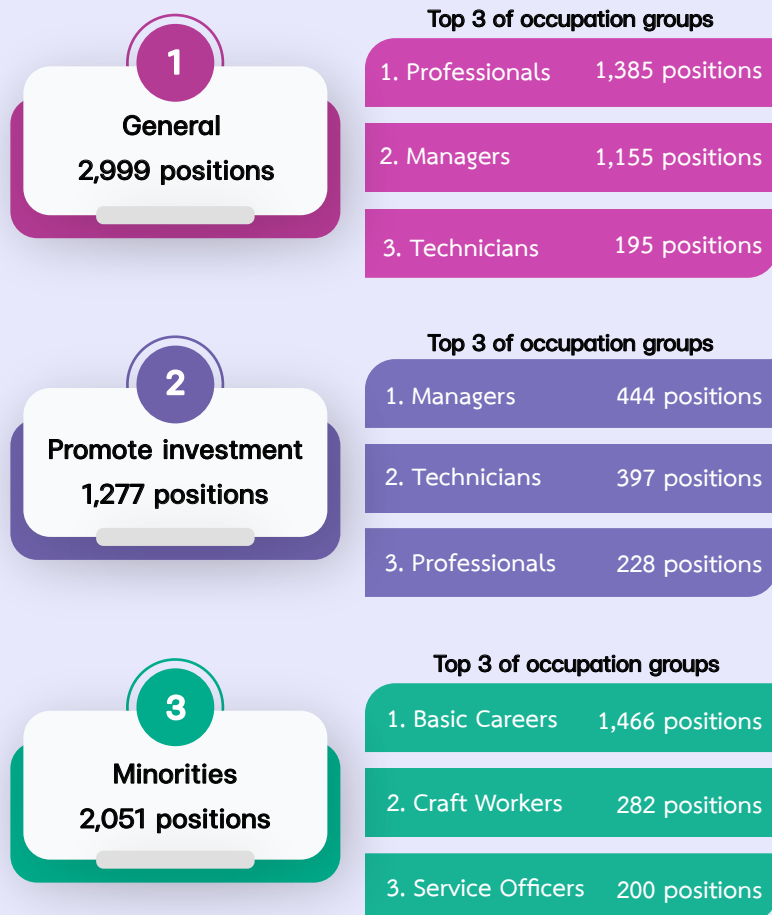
1

General

2,999 positions

Top 3 of occupation groups

1. Professionals 1,385 positions

2. Managers 1,155 positions

3. Technicians 195 positions

2

Promote investment

1,277 positions

Top 3 of occupation groups

1. Managers 444 positions

2. Technicians 397 positions

3. Professionals 228 positions

3

Minorities

2,051 positions

Top 3 of occupation groups

1. Basic Careers 1,466 positions

2. Craft Workers 282 positions

3. Service Officers 200 positions